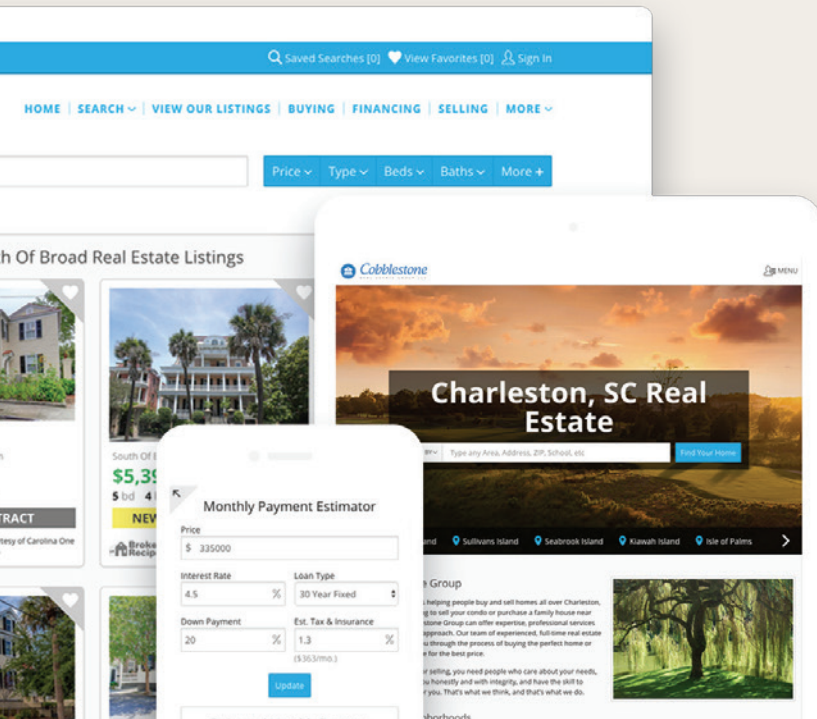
Saved Searches [0] View Favorites [0] Sign In

HOME | SEARCH | VIEW OUR LISTINGS | BUYING | FINANCING | SELLING | MORE

Price Type Beds Baths More +

h Of Broad Real Estate Listings

South Of B
$5,39
5 bd 4
NEW

TRACT

tesy of Carolina One

Cobblestone

MENU

Charleston, SC Real Estate

Type any Area, Address, ZIP, School, etc

Find Your Home

Sullivans Island Seabrook Island Kiawah Island Isle of Palms

e Group

Monthly Payment Estimator

Price
$ 335000

Interest Rate
4.5 %

Loan Type
30 Year Fixed

Down Payment
20 %

Est. Tax & Insurance
1.3 %
($363/mo.)

Update